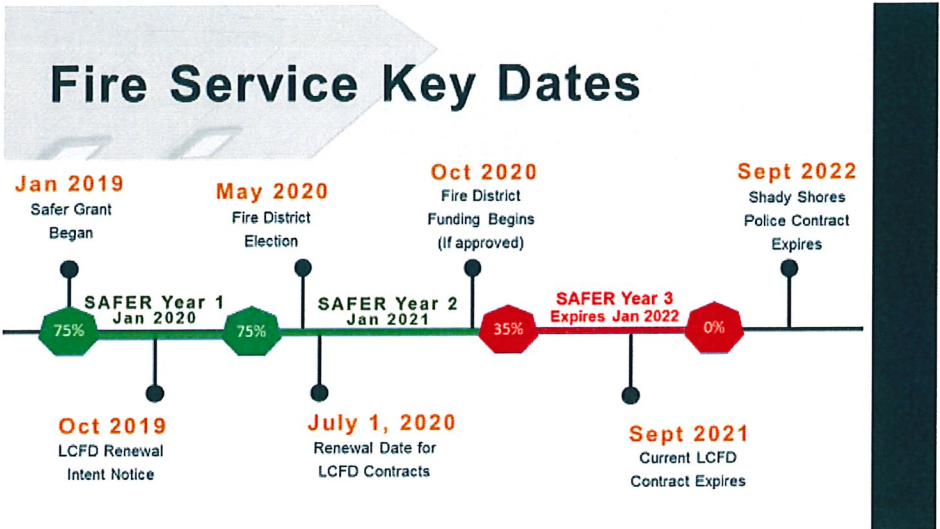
Fire Service Key Dates

Jan 2019
Safer Grant Began

May 2020
Fire District Election

Oct 2020
Fire District Funding Begins (If approved)

Sept 2022
Shady Shores Police Contract Expires

75%
SAFER Year 1
Jan 2020
75%
SAFER Year 2
Jan 2021
35%
SAFER Year 3
Expires Jan 2022
0%

Oct 2019
LCFD Renewal Intent Notice

July 1, 2020
Renewal Date for LCFD Contracts

Sept 2021
Current LCFD Contract Expires